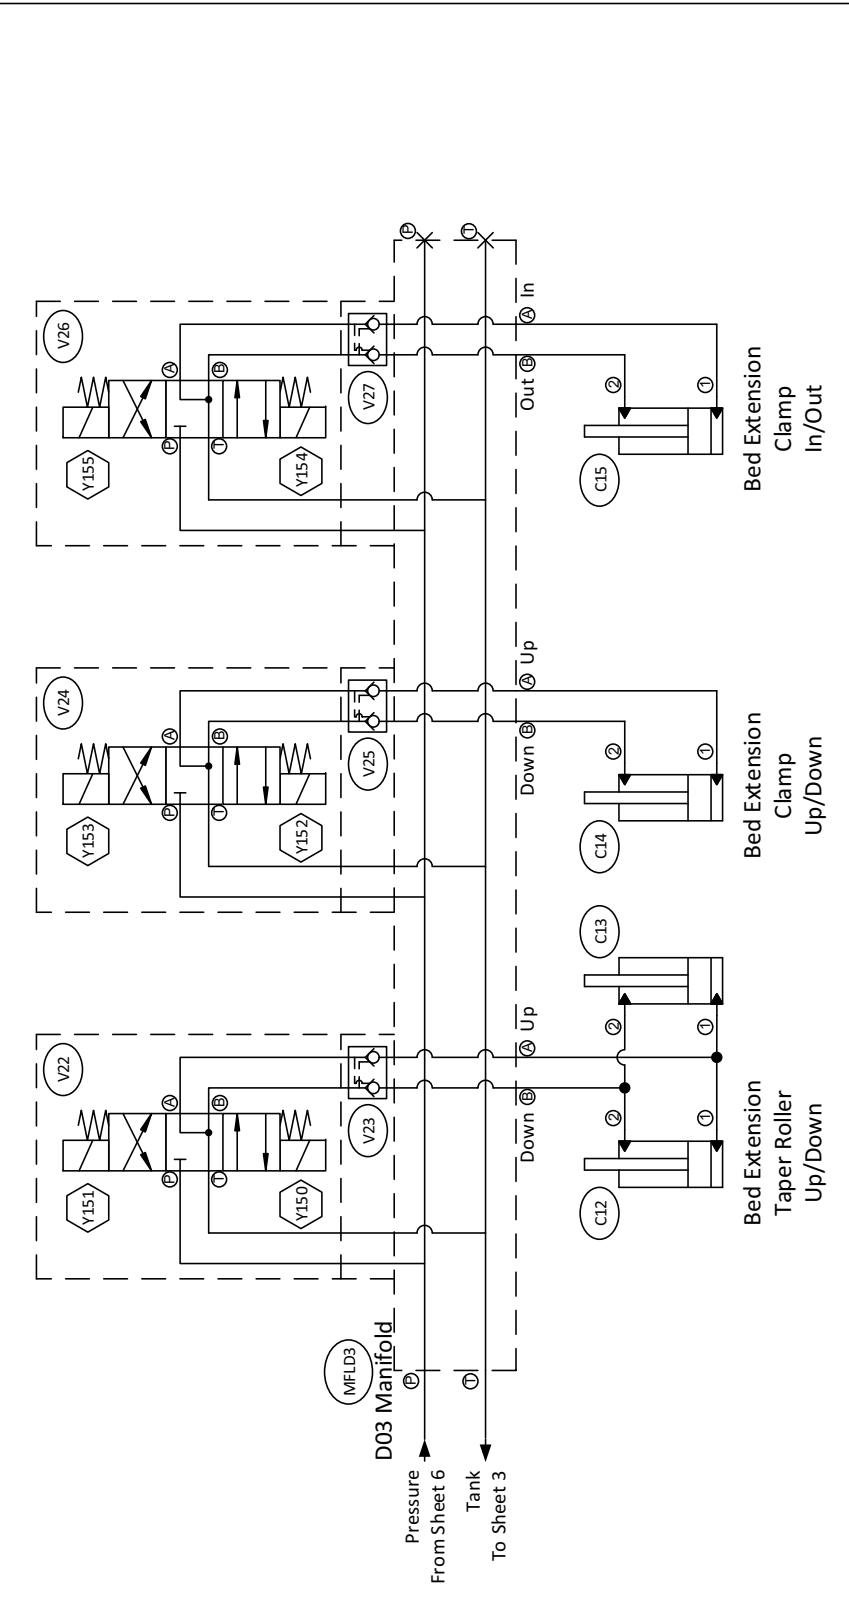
D03 Manifold
MFLD3
P
T
Pressure From Sheet 6
Tank To Sheet 3

V22
Y151
Y150
P
A
T
B
V23
Down B
A Up
2
1
2
1
C12
C13
Bed Extension Taper Roller Up/Down

V24
Y153
Y152
P
A
T
B
V25
Down B
A Up
2
1
C14
Bed Extension Clamp Up/Down

V26
Y155
Y154
P
A
T
B
V27
Out B
A In
2
1
C15
Bed Extension Clamp In/Out

P
T